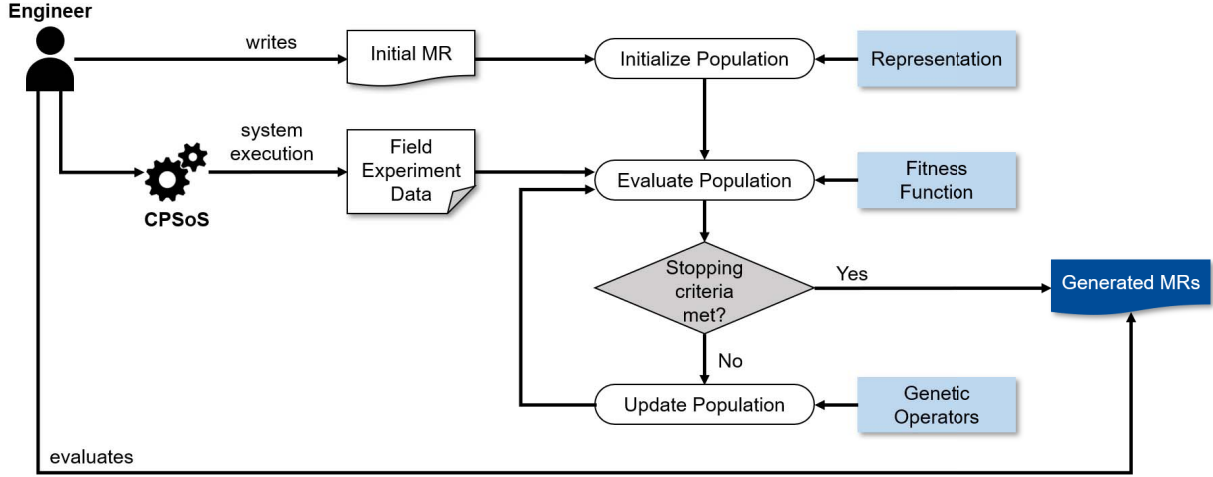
Engineer

writes

Initial MR

Initialize Population

Representation

system execution

CPSoS

Field Experiment Data

Evaluate Population

Fitness Function

Stopping criteria met?

Yes

Generated MRs

No

Update Population

Genetic Operators

evaluates